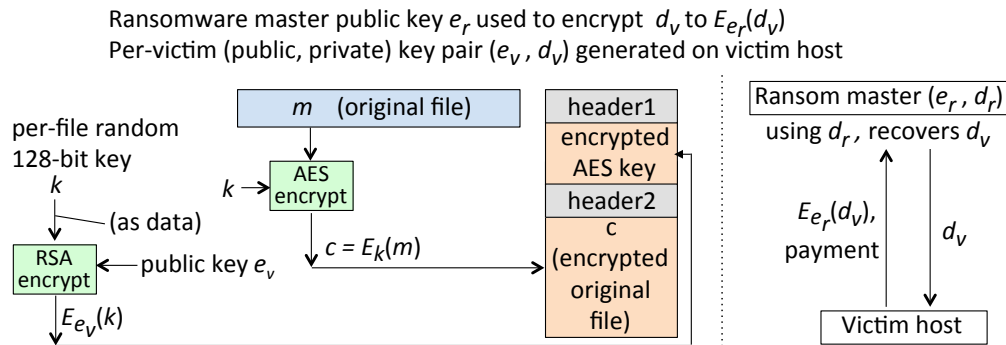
Ransomware master public key $e_r$ used to encrypt $d_v$ to $E_{e_r}(d_v)$
Per-victim (public, private) key pair ($e_v$ , $d_v$) generated on victim host

per-file random 128-bit key
$k$
(as data)
RSA encrypt
public key $e_v$
$E_{e_v}(k)$

$m$ (original file)
$k$
AES encrypt
$c = E_k(m)$

header1
encrypted AES key
header2
c (encrypted original file)

Ransom master ($e_r$ , $d_r$)
using $d_r$ , recovers $d_v$
$E_{e_r}(d_v)$, payment
$d_v$
Victim host